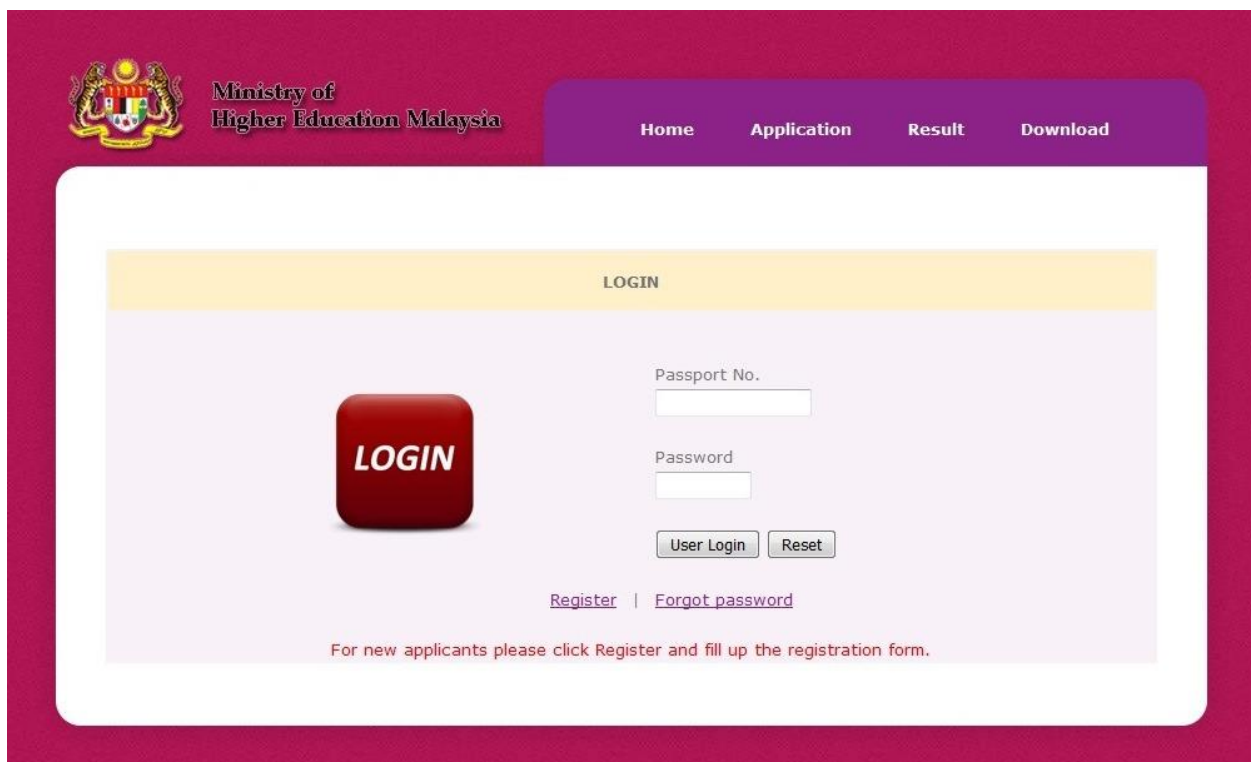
Ministry of
Higher Education Malaysia

Home Application Result Download

LOGIN

LOGIN

Passport No.

Password

User Login Reset

Register | Forgot password

For new applicants please click Register and fill up the registration form.